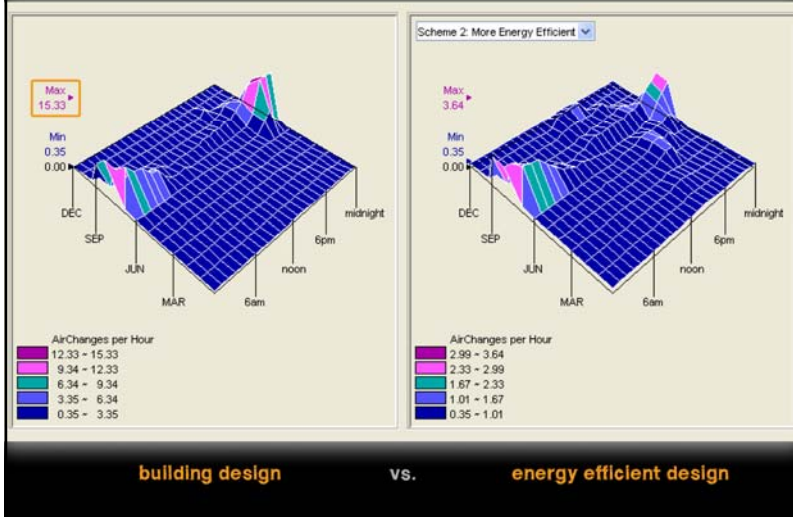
Max
15.33

Min
0.35
0.00

DEC
SEP
JUN
MAR
6am
noon
6pm
midnight

AirChanges per Hour
12.33 - 15.33
9.34 - 12.33
6.34 - 9.34
3.35 - 6.34
0.35 - 3.35

Scheme 2: More Energy Efficient

Max
3.64

Min
0.35
0.00

DEC
SEP
JUN
MAR
6am
noon
6pm
midnight

AirChanges per Hour
2.99 - 3.64
2.33 - 2.99
1.67 - 2.33
1.01 - 1.67
0.35 - 1.01

building design vs. energy efficient design